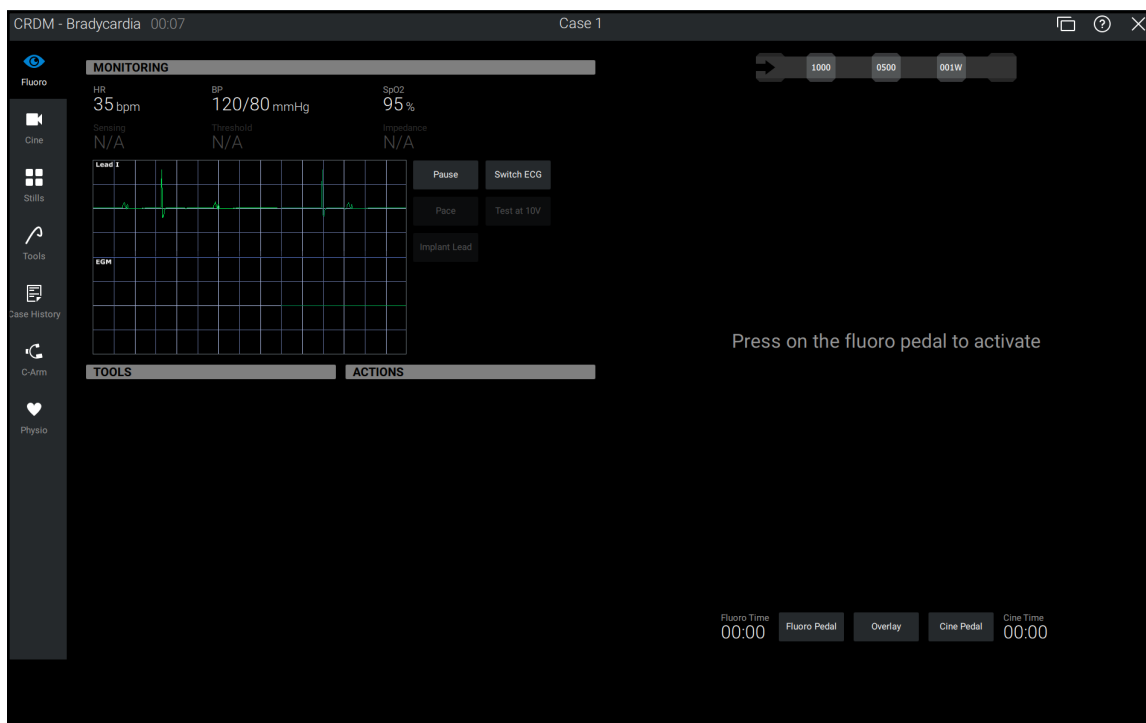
CRDM - Bradycardia 00:07

Case 1

Fluoro

Cine

Stills

Tools

Case History

C-Arm

Physio

MONITORING

HR
35 bpm

BP
120/80 mmHg

Sp02
95 %

Sensing
N/A

Threshold
N/A

Impedance
N/A

Lead I

EGM

Pause

Switch ECG

Pace

Test at 10V

Implant Lead

TOOLS

ACTIONS

1000

0500

001W

Press on the fluoro pedal to activate

Fluoro Time
00:00

Fluoro Pedal

Overlay

Cine Pedal

Cine Time
00:00